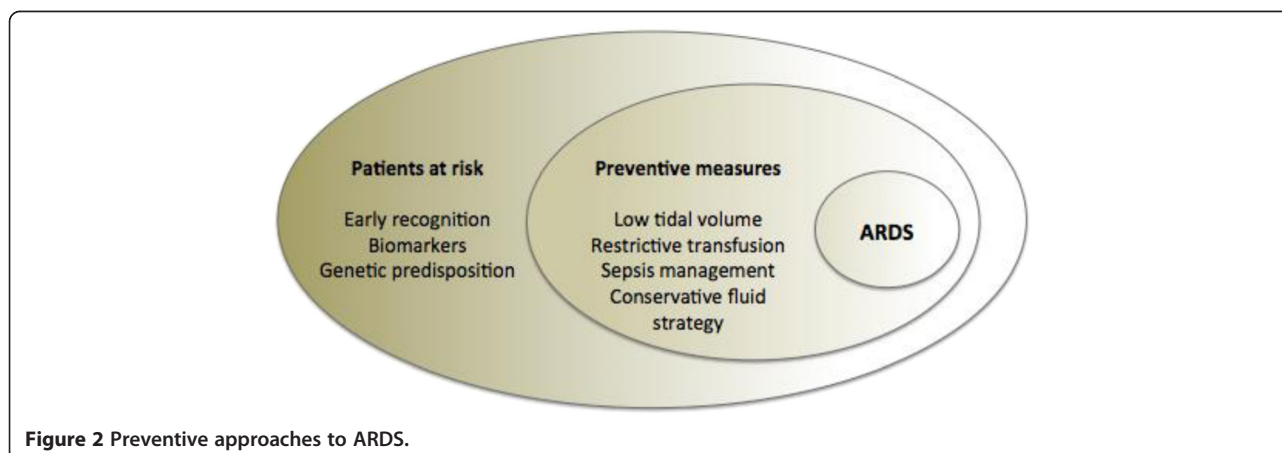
Patients at risk

Early recognition
Biomarkers
Genetic predisposition

Preventive measures

Low tidal volume
Restrictive transfusion
Sepsis management
Conservative fluid strategy

ARDS

Figure 2 Preventive approaches to ARDS.